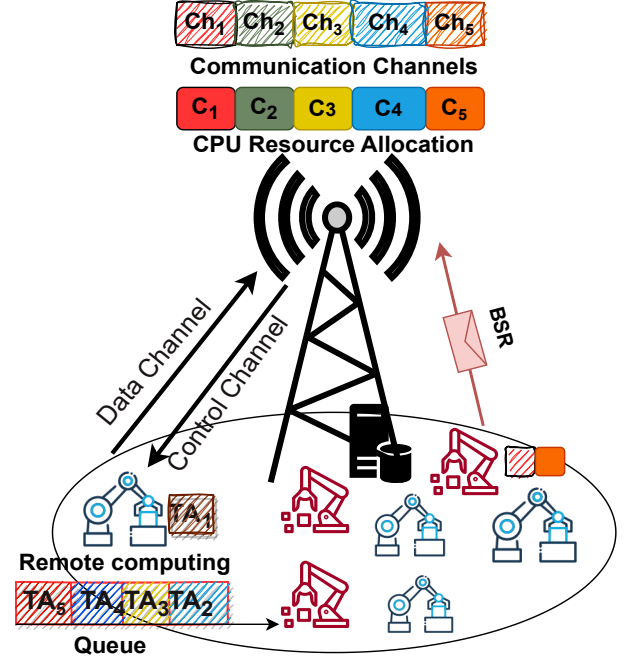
$Ch_1$ $Ch_2$ $Ch_3$ $Ch_4$ $Ch_5$

Communication Channels

$C_1$ $C_2$ $C_3$ $C_4$ $C_5$

CPU Resource Allocation

Data Channel

Control Channel

BSR

$TA_1$

Remote computing

$TA_5$ $TA_4$ $TA_3$ $TA_2$

Queue